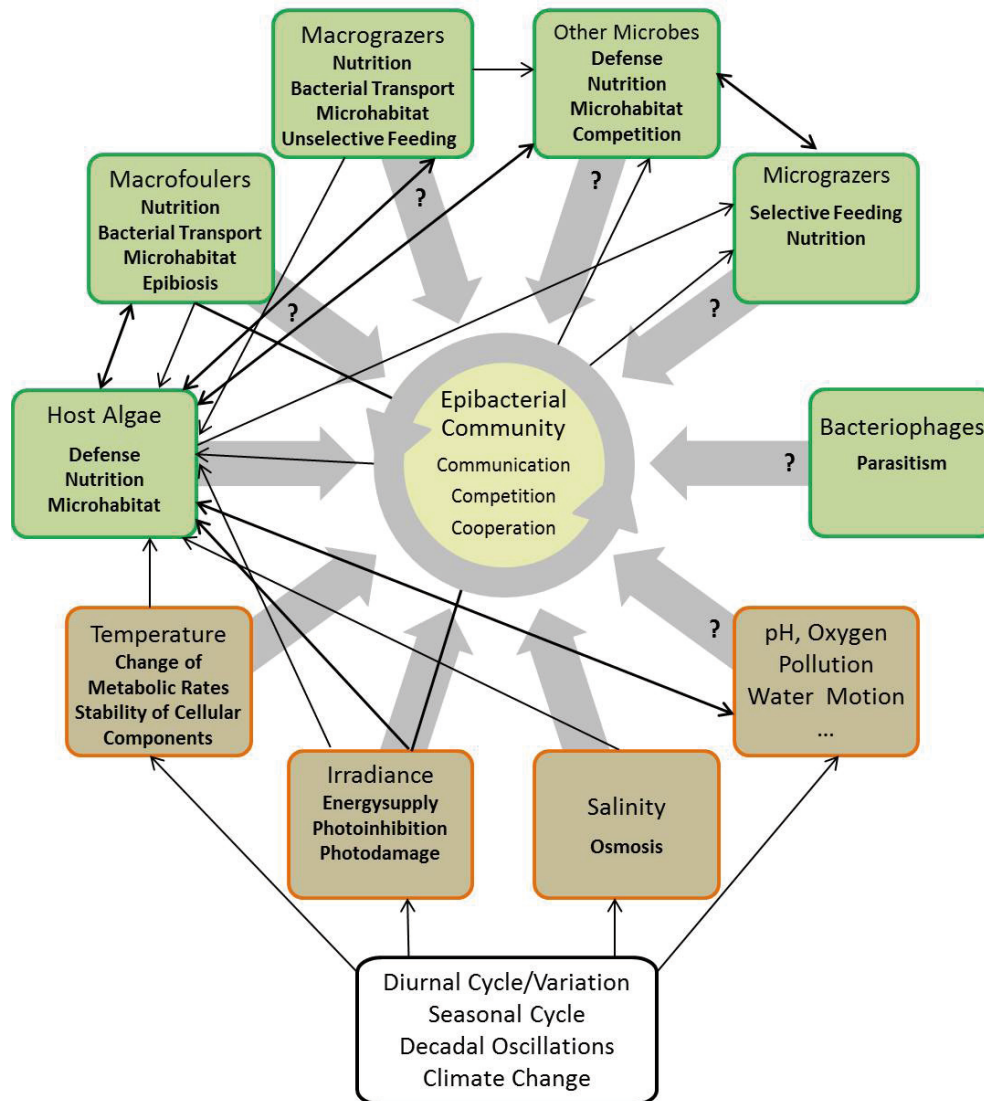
Macrograzers
Nutrition
Bacterial Transport
Microhabitat
Unselective Feeding

Other Microbes
Defense
Nutrition
Microhabitat
Competition

Macrofoulers
Nutrition
Bacterial Transport
Microhabitat
Epibiosis

Micrograzers
Selective Feeding
Nutrition

?

?

?

?

Host Algae
Defense
Nutrition
Microhabitat

Epibacterial Community
Communication
Competition
Cooperation

Bacteriophages
Parasitism

?

?

Temperature
Change of Metabolic Rates
Stability of Cellular Components

pH, Oxygen
Pollution
Water Motion
...

Irradiance
Energysupply
Photoinhibition
Photodamage

Salinity
Osmosis

Diurnal Cycle/Variation
Seasonal Cycle
Decadal Oscillations
Climate Change